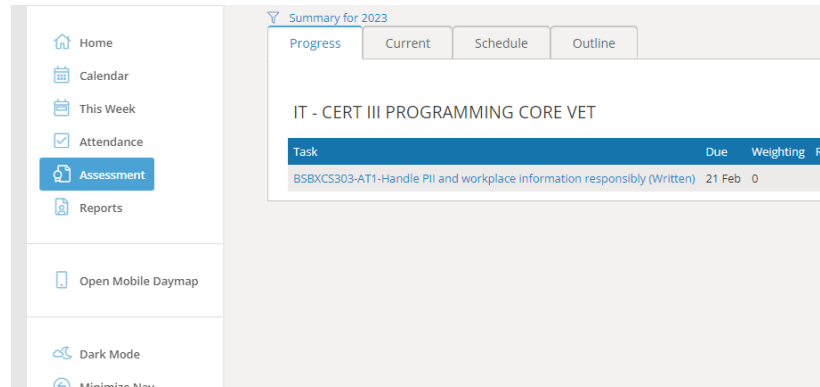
Home
Calendar
This Week
Attendance
Assessment
Reports

Open Mobile Daymap

Dark Mode
Minimize Nav

Summary for 2023

Progress | Current | Schedule | Outline

IT - CERT III PROGRAMMING CORE VET

| Task | Due | Weighting | R |
|---|---|---|---|
| BSBXCS303-AT1-Handle PII and workplace information responsibly (Written) | 21 Feb | 0 | |